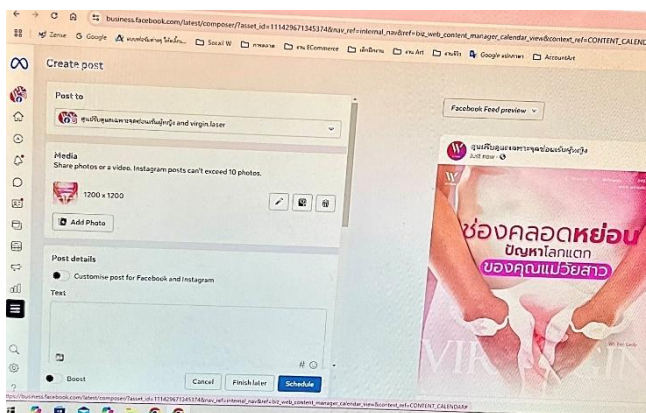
business.facebook.com/latest/composer/?asset_id=111429671345374&nav_ref=internal_nav&ref=biz_web_content_manager_calendar_view&context_ref=CONTENT_CALEND

Zenvo G Google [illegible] Social W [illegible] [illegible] ECommerce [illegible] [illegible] Art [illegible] Google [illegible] AccountArt

Create post

Post to

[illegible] and virgin.laser

Media
Share photos or a video. Instagram posts can't exceed 10 photos.

1200 x 1200

Add Photo

Post details

Customise post for Facebook and Instagram

Text

Boost

Cancel Finish later Schedule

Facebook Feed preview

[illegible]
Just now

ช่องคลอดหย่อน
ปัญหาโลกแตก
ของคุณแม่วัยสาว

VIRGIN

https://business.facebook.com/latest/composer/?asset_id=111429671345374&nav_ref=internal_nav&ref=biz_web_content_manager_calendar_view&context_ref=CONTENT_CALENDAR